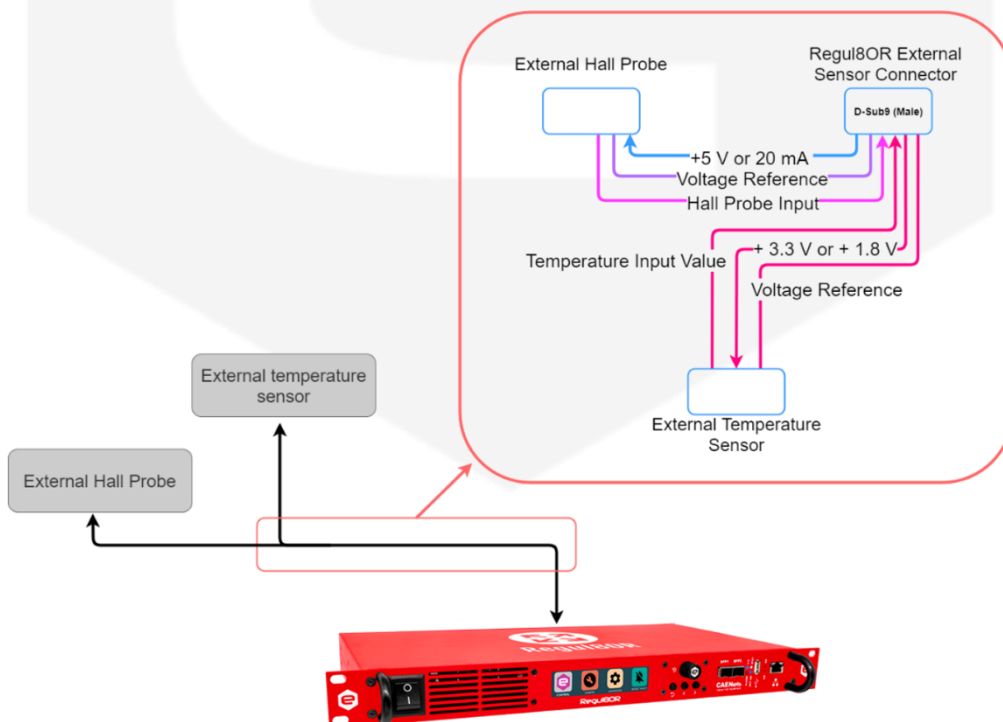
External Hall Probe

Regul8OR External Sensor Connector

D-Sub9 (Male)

+5 V or 20 mA

Voltage Reference

Hall Probe Input

Temperature Input Value

+ 3.3 V or + 1.8 V

Voltage Reference

External Temperature Sensor

External temperature sensor

External Hall Probe

Regul8OR

CAENels

Regul8OR